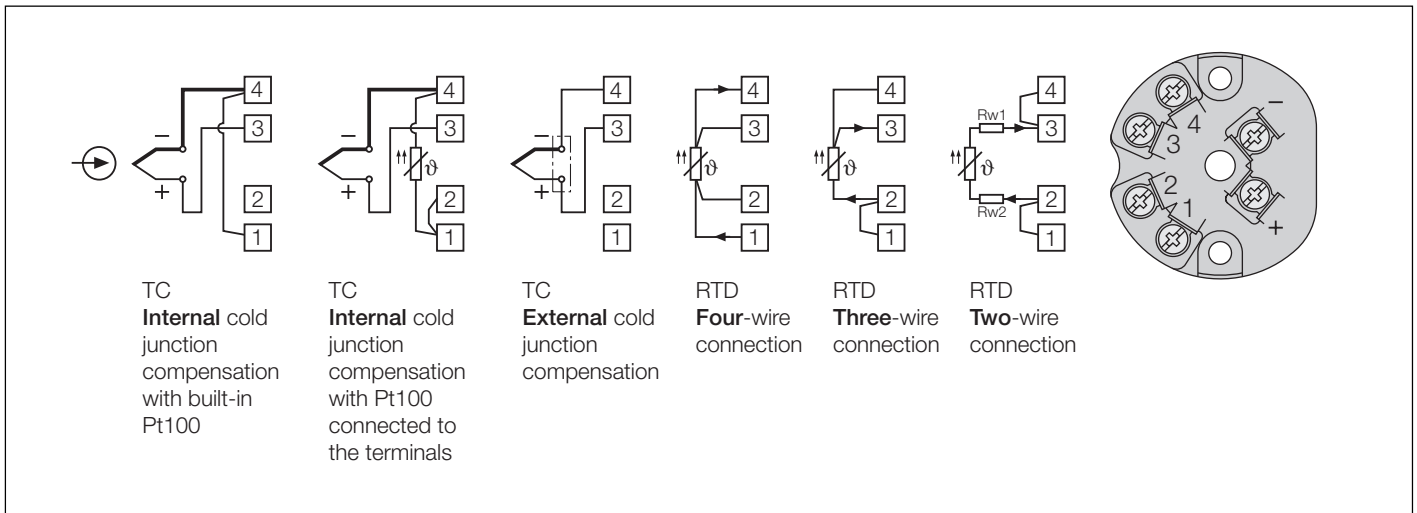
– 4
3
+ 2
1

– 4
3
$\vartheta$
+ 2
1

– 4
3
+ 2
1

4
3
$\vartheta$
2
1

4
3
$\vartheta$
2
1

Rw1 4
3
$\vartheta$
Rw2 2
1

4 –
3
2
1 +

TC
**Internal** cold junction compensation with built-in Pt100

TC
**Internal** cold junction compensation with Pt100 connected to the terminals

TC
**External** cold junction compensation

RTD
**Four**-wire connection

RTD
**Three**-wire connection

RTD
**Two**-wire connection